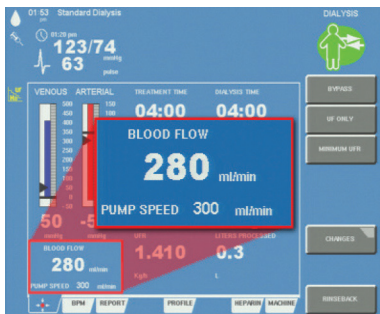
01 53 Standard Dialysis

01:28 pm
123/74
mmHg
63
pulse

DIALYSIS

VENOUS ARTERIAL

500 400 300 200 100 0
150 100 50 0 -50 -100 -150 -200 -250 -300 -350 -400
mmHg mmHg

TREATMENT TIME
04:00

DIALYSIS TIME
04:00

BLOOD FLOW
280 ml/min
PUMP SPEED 300 ml/min

50 -5

UFR
1.410
Kg/h

LITERS PROCESSED
0.3
L

BLOOD FLOW
280 ml/min
PUMP SPEED 300 ml/min

BYPASS
UF ONLY
MINIMUM UFR
CHANGES
RINSEBACK

BPM REPORT PROFILE HEPARIN MACHINE